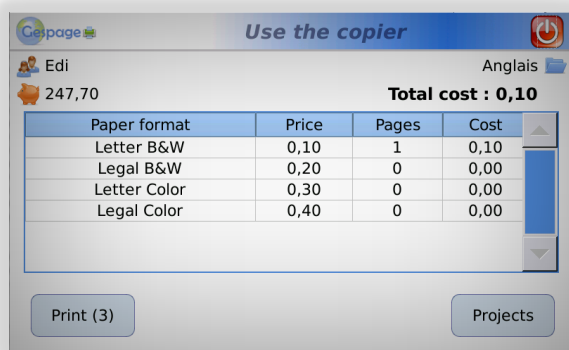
Gespage

Use the copier

Edi

Anglais

247,70

Total cost : 0,10

| Paper format | Price | Pages | Cost |
|---|---|---|---|
| Letter B&W | 0,10 | 1 | 0,10 |
| Legal B&W | 0,20 | 0 | 0,00 |
| Letter Color | 0,30 | 0 | 0,00 |
| Legal Color | 0,40 | 0 | 0,00 |

Print (3)

Projects